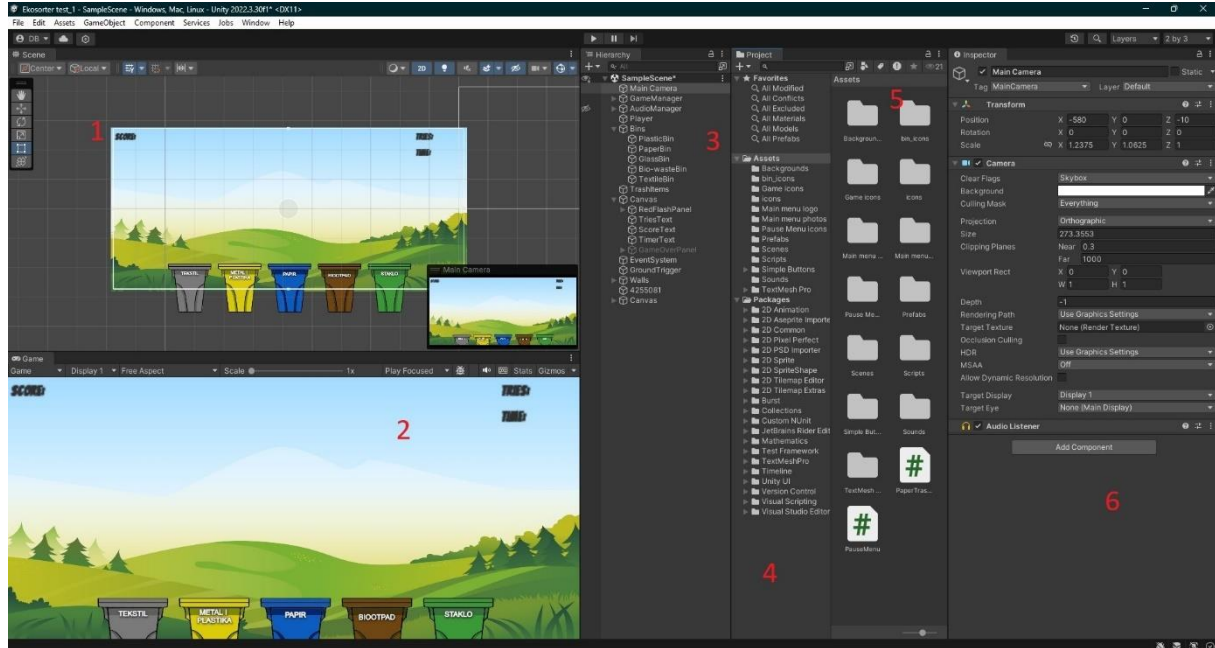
Ekosorter test_1 - SampleScene - Windows, Mac, Linux - Unity 2022.3.30f1* <DX11>
File Edit Assets GameObject Component Services Jobs Window Help
DB
Layers 2 by 3

Scene
Center Local
2D
1
SCORE:
TRIES:
TIME:
TEKSTIL METAL I PLASTIKA PAPIR BIOOTPAD STAKLO
Main Camera

Game
Game Display 1 Free Aspect Scale 1x Play Focused Stats Gizmos
SCORE:
TRIES:
TIME:
2
TEKSTIL
METAL I PLASTIKA
PAPIR
BIOOTPAD
STAKLO

Hierarchy
All
SampleScene*
Main Camera
GameManager
AudioManager
Player
Bins
PlasticBin
PaperBin
GlassBin
Bio-wasteBin
TextileBin
TrashItems
Canvas
RedFlashPanel
TriesText
ScoreText
TimerText
GameOverPanel
EventSystem
GroundTrigger
Walls
4255081
Canvas
3

Project
Favorites
All Modified
All Conflicts
All Excluded
All Materials
All Models
All Prefabs
Assets
Backgrounds
bin_icons
Game icons
icons
Main menu logo
Main menu photos
Pause Menu icons
Prefabs
Scenes
Scripts
Simple Buttons
Sounds
TextMesh Pro
Packages
2D Animation
2D Aseprite Importe
2D Common
2D Pixel Perfect
2D PSD Importer
2D Sprite
2D SpriteShape
2D Tilemap Editor
2D Tilemap Extras
Burst
Collections
Custom NUnit
JetBrains Rider Edit
Mathematics
Test Framework
TextMeshPro
Timeline
Unity UI
Version Control
Visual Scripting
Visual Studio Editor
4

Assets
5
Backgroun... bin_icons
Game icons icons
Main menu... Main menu...
Pause Me... Prefabs
Scenes Scripts
Simple But... Sounds
TextMesh... PaperTras...
PauseMenu
21

Inspector
Main Camera Static
Tag MainCamera Layer Default
Transform
Position X -580 Y 0 Z -10
Rotation X 0 Y 0 Z 0
Scale X 1.2375 Y 1.0625 Z 1
Camera
Clear Flags Skybox
Background
Culling Mask Everything
Projection Orthographic
Size 273.3553
Clipping Planes Near 0.3
Far 1000
Viewport Rect X 0 Y 0
W 1 H 1
Depth -1
Rendering Path Use Graphics Settings
Target Texture None (Render Texture)
Occlusion Culling
HDR Use Graphics Settings
MSAA Off
Allow Dynamic Resolution
Target Display Display 1
Target Eye None (Main Display)
Audio Listener
Add Component
6